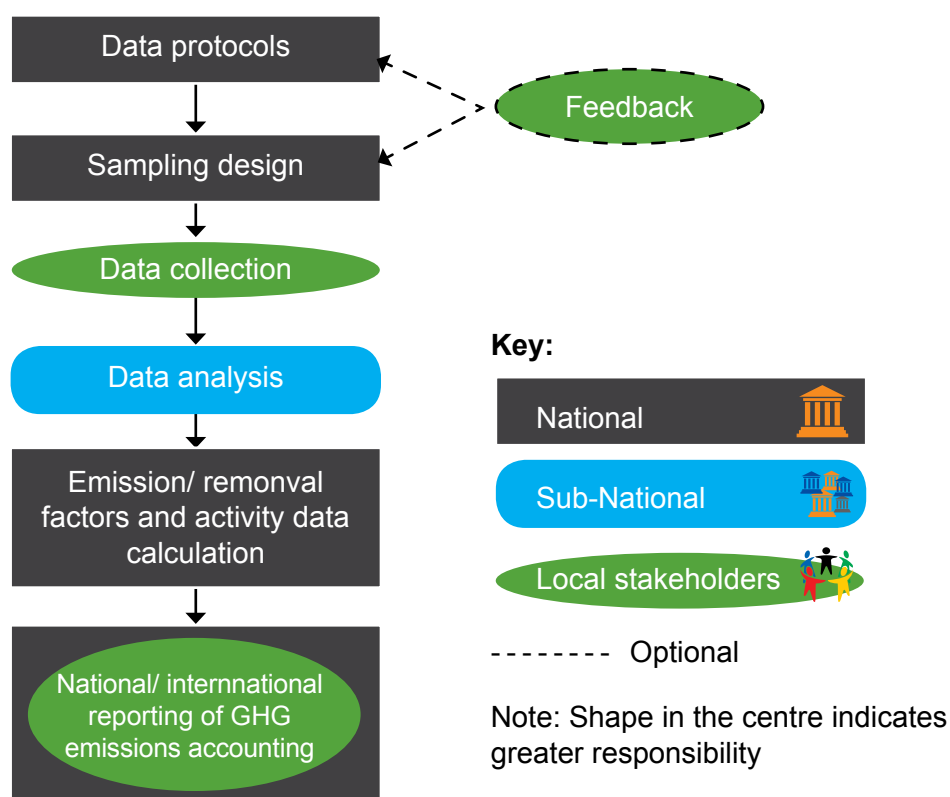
Data protocols

Feedback

Sampling design

Data collection

Data analysis

Emission/ remonval factors and activity data calculation

National/ internnational reporting of GHG emissions accounting

Key:

National

Sub-National

Local stakeholders

-------- Optional

Note: Shape in the centre indicates greater responsibility